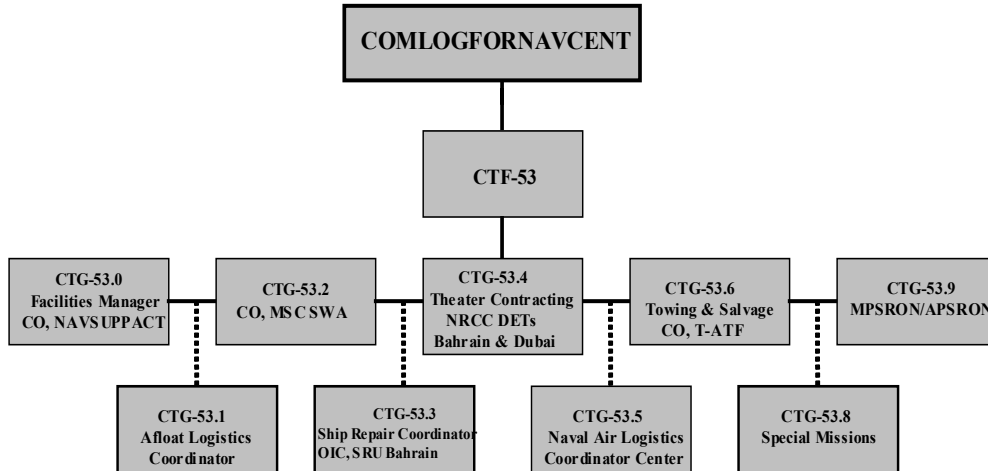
COMLOGFORNAVCENT

CTF-53

CTG-53.0
Facilities Manager
CO, NAVSUPPACT

CTG-53.2
CO, MSC SWA

CTG-53.4
Theater Contracting
NRCC DETs
Bahrain & Dubai

CTG-53.6
Towing & Salvage
CO, T-ATF

CTG-53.9
MPSRON/APSRON

CTG-53.1
Afloat Logistics
Coordinator

CTG-53.3
Ship Repair Coordinator
OIC, SRU Bahrain

CTG-53.5
Naval Air Logistics
Coordinator Center

CTG-53.8
Special Missions